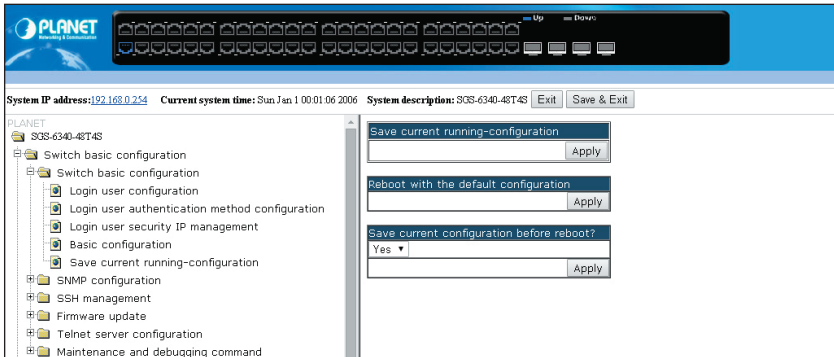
PLANET
Networking & Communication

Up Down

System IP address: 192.168.0.254 Current system time: Sun Jan 1 00:01:06 2006 System description: SGS-6340-48T4S Exit Save & Exit

PLANET
SGS-6340-48T4S
Switch basic configuration
Switch basic configuration
Login user configuration
Login user authentication method configuration
Login user security IP management
Basic configuration
Save current running-configuration
SNMP configuration
SSH management
Firmware update
Telnet server configuration
Maintenance and debugging command

Save current running-configuration
Apply

Reboot with the default configuration
Apply

Save current configuration before reboot?
Yes
Apply